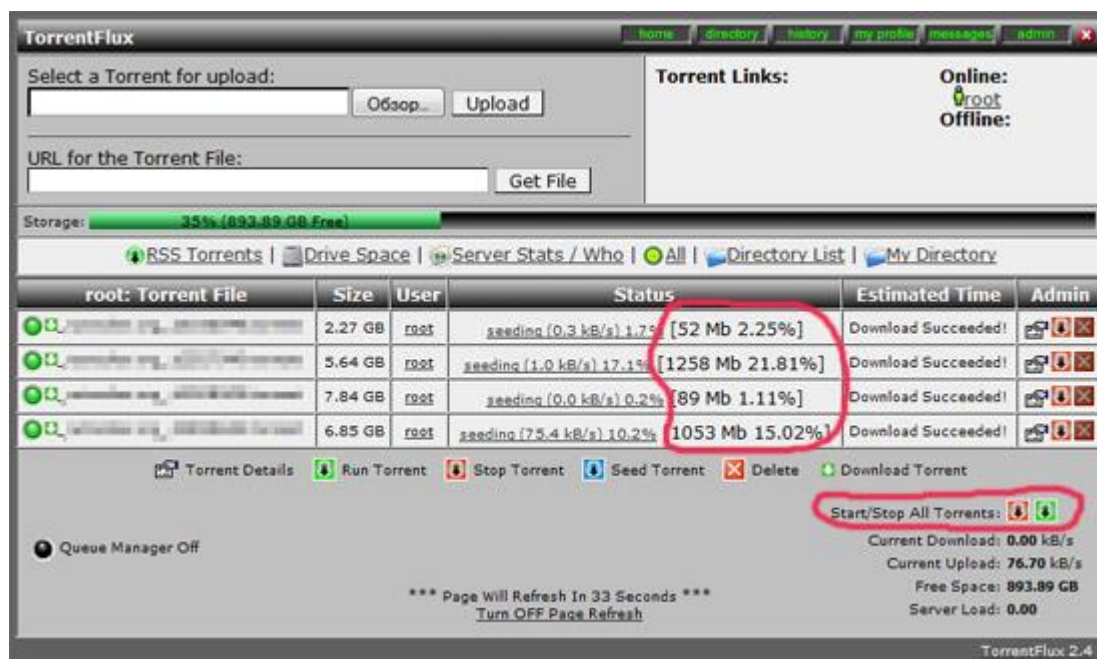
TorrentFlux

home | directory | history | my profile | messages | admin

Select a Torrent for upload:

Обзор... Upload

URL for the Torrent File:

Get File

Torrent Links:

Online:
root
Offline:

Storage: 35% (893.89 GB Free)

RSS Torrents | Drive Space | Server Stats / Who | All | Directory List | My Directory

| root: Torrent File | Size | User | Status | Estimated Time | Admin |
|---|---|---|---|---|---|
| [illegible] | 2.27 GB | root | seeding (0.3 kB/s) 1.7% [52 Mb 2.25%] | Download Succeeded! | |
| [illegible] | 5.64 GB | root | seeding (1.0 kB/s) 17.1% [1258 Mb 21.81%] | Download Succeeded! | |
| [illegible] | 7.84 GB | root | seeding (0.0 kB/s) 0.2% [89 Mb 1.11%] | Download Succeeded! | |
| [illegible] | 6.85 GB | root | seeding (75.4 kB/s) 10.2% [1053 Mb 15.02%] | Download Succeeded! | |

Torrent Details  Run Torrent  Stop Torrent  Seed Torrent  Delete  Download Torrent

Start/Stop All Torrents:

Queue Manager Off

Current Download: 0.00 kB/s
Current Upload: 76.70 kB/s
Free Space: 893.89 GB
Server Load: 0.00

*** Page Will Refresh In 33 Seconds ***
Turn OFF Page Refresh

TorrentFlux 2.4